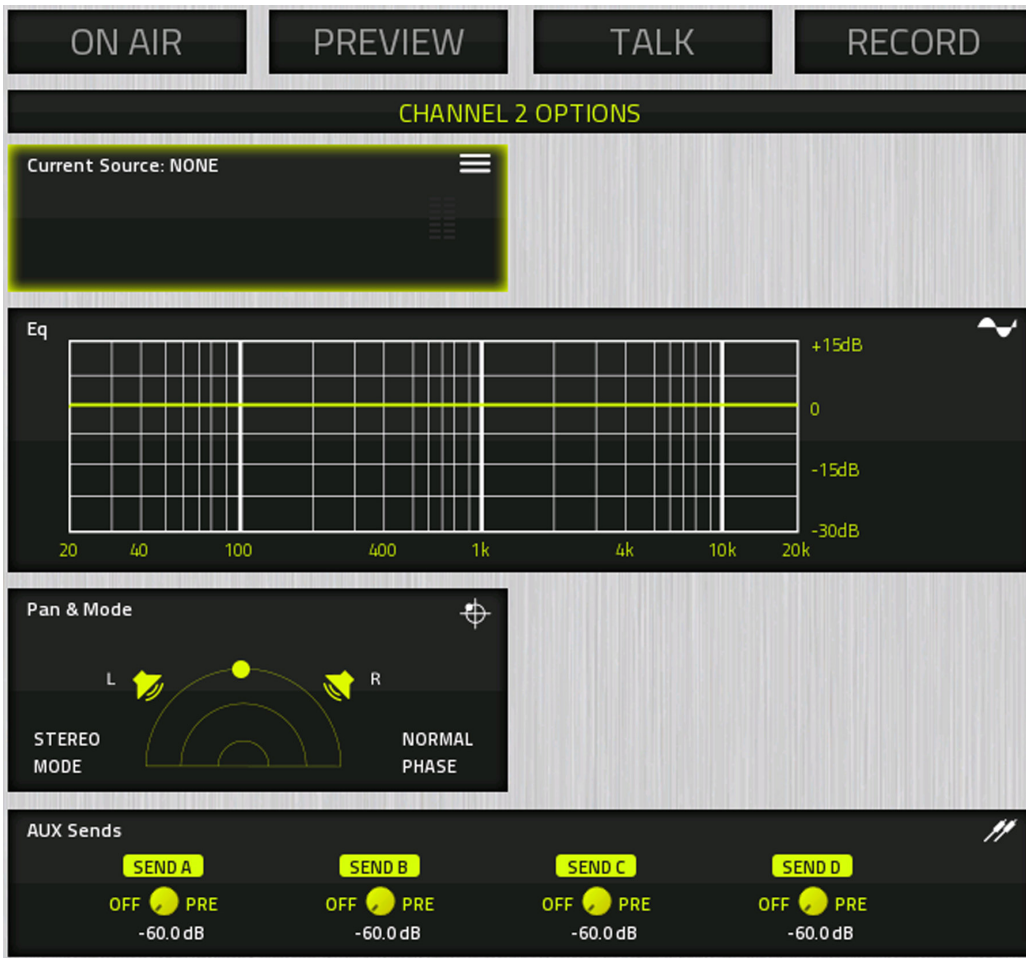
ON AIR PREVIEW TALK RECORD

CHANNEL 2 OPTIONS

Current Source: NONE

Eq

+15dB
0
-15dB
-30dB

20 40 100 400 1k 4k 10k 20k

Pan & Mode

L R

STEREO MODE

NORMAL PHASE

AUX Sends

SEND A
OFF PRE
-60.0 dB

SEND B
OFF PRE
-60.0 dB

SEND C
OFF PRE
-60.0 dB

SEND D
OFF PRE
-60.0 dB